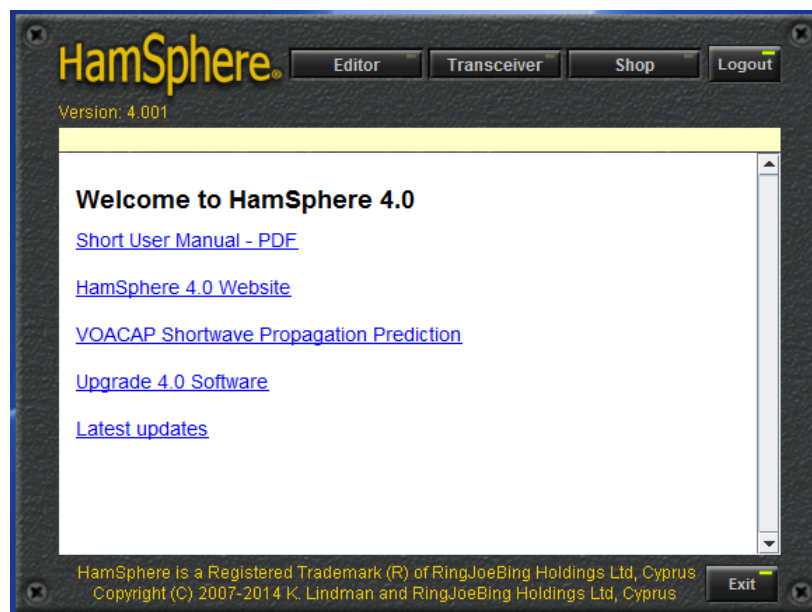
HamSphere®

Editor

Transceiver

Shop

Logout

Version: 4.001

Welcome to HamSphere 4.0

Short User Manual - PDF

HamSphere 4.0 Website

VOACAP Shortwave Propagation Prediction

Upgrade 4.0 Software

Latest updates

HamSphere is a Registered Trademark (R) of RingJoeBing Holdings Ltd, Cyprus
Copyright (C) 2007-2014 K. Lindman and RingJoeBing Holdings Ltd, Cyprus

Exit